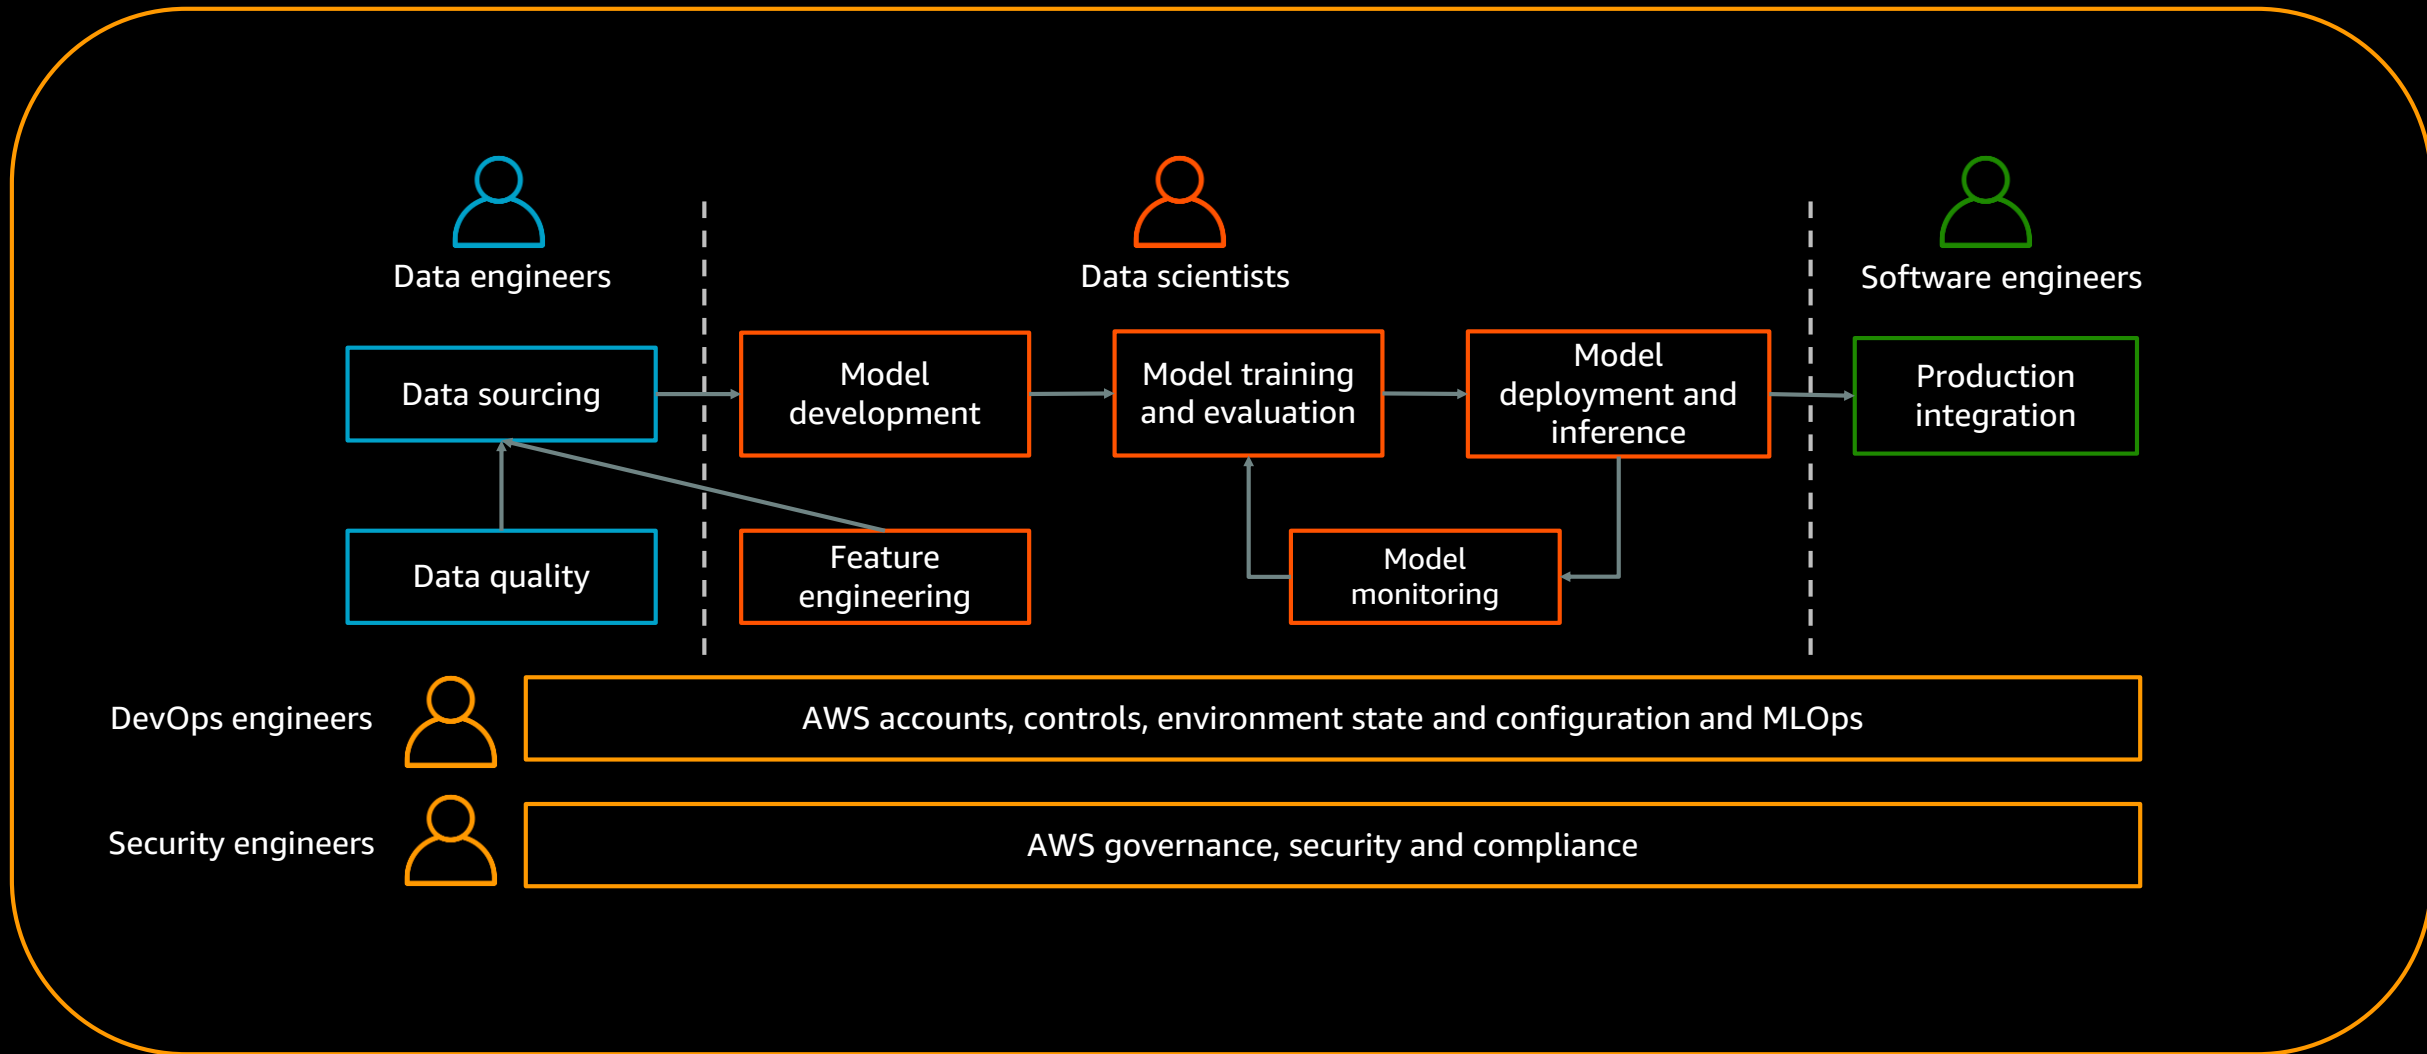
Data engineers

Data scientists

Software engineers

Data sourcing

Model development

Model training and evaluation

Model deployment and inference

Production integration

Data quality

Feature engineering

Model monitoring

DevOps engineers

AWS accounts, controls, environment state and configuration and MLOps

Security engineers

AWS governance, security and compliance